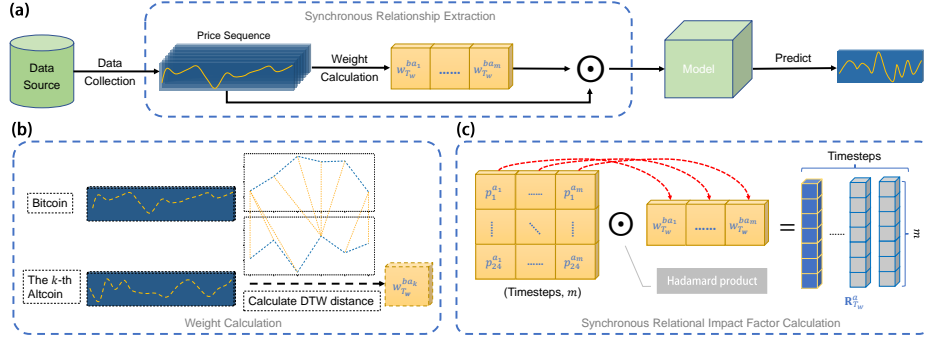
(a)

Synchronous Relationship Extraction

Data Source

Data Collection

Price Sequence

Weight Calculation

$w_{T_w}^{ba_1}$ ...... $w_{T_w}^{ba_m}$

$\odot$

Model

Predict

(b)

Bitcoin

The $k$-th Altcoin

Calculate DTW distance

$w_{T_w}^{ba_k}$

Weight Calculation

(c)

$p_1^{a_1}$ ...... $p_1^{a_m}$

⋮ ⋱ ⋮

$p_{24}^{a_1}$ ...... $p_{24}^{a_m}$

(Timesteps, $m$)

$\odot$

$w_{T_w}^{ba_1}$ ...... $w_{T_w}^{ba_m}$

Hadamard product

=

Timesteps

......

$m$

$\mathbf{R}_{T_w}^{a}$

Synchronous Relational Impact Factor Calculation